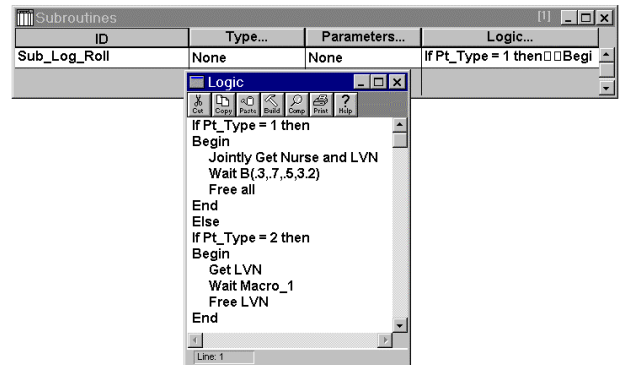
Subroutines [1]

| ID | Type... | Parameters... | Logic... |
|---|---|---|---|
| Sub_Log_Roll | None | None | If Pt_Type = 1 then□□Begi |

Logic

Cut Copy Paste Build Comp Print Help

If Pt_Type = 1 then
Begin
Jointly Get Nurse and LVN
Wait B(.3,.7,.5,3.2)
Free all
End
Else
If Pt_Type = 2 then
Begin
Get LVN
Wait Macro_1
Free LVN
End

Line: 1